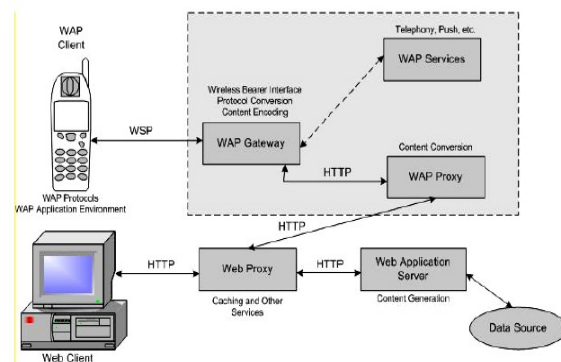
WAP Client

WAP Protocols
WAP Application Environment

WSP

Wireless Bearer Interface
Protocol Conversion
Content Encoding

WAP Gateway

Telephony, Push, etc.

WAP Services

Content Conversion

WAP Proxy

HTTP

HTTP

HTTP

Web Proxy

Caching and Other Services

HTTP

Web Application Server

Content Generation

Data Source

Web Client